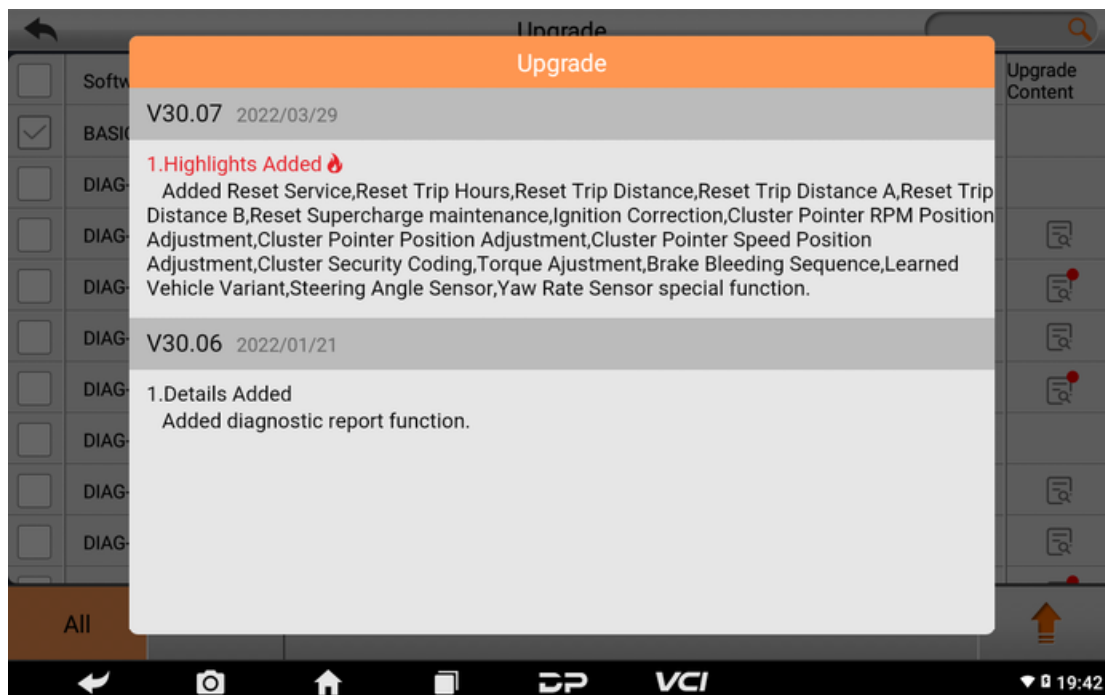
Upgrade

Softw

Upgrade Content

BASI

DIAG

DIAG

DIAG

DIAG

DIAG

DIAG

DIAG

DIAG

Upgrade

V30.07 2022/03/29

1.Highlights Added

Added Reset Service,Reset Trip Hours,Reset Trip Distance,Reset Trip Distance A,Reset Trip Distance B,Reset Supercharge maintenance,Ignition Correction,Cluster Pointer RPM Position Adjustment,Cluster Pointer Position Adjustment,Cluster Pointer Speed Position Adjustment,Cluster Security Coding,Torque Ajustment,Brake Bleeding Sequence,Learned Vehicle Variant,Steering Angle Sensor,Yaw Rate Sensor special function.

V30.06 2022/01/21

1.Details Added

Added diagnostic report function.

All

VCI

19:42